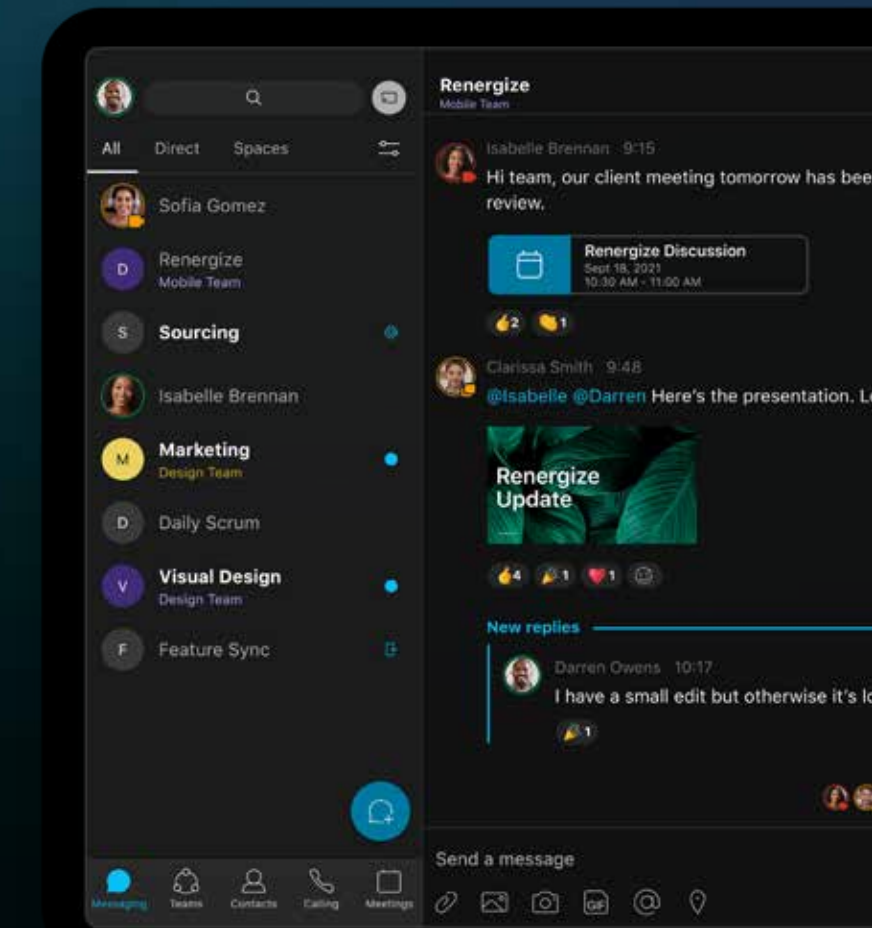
All Direct Spaces

Sofia Gomez

D Renergize
Mobile Team

S Sourcing

Isabelle Brennan

M Marketing
Design Team

D Daily Scrum

V Visual Design
Design Team

F Feature Sync

Messaging Teams Contacts Calling Meetings

Renergize
Mobile Team

Isabelle Brennan 9:15
Hi team, our client meeting tomorrow has bee
review.

Renergize Discussion
Sept 18, 2021
10:30 AM - 11:00 AM

2 1

Clarissa Smith 9:48
@Isabelle @Darren Here's the presentation. L

Renergize
Update

4 1 1

New replies

Darren Owens 10:17
I have a small edit but otherwise it's l

1

Send a message